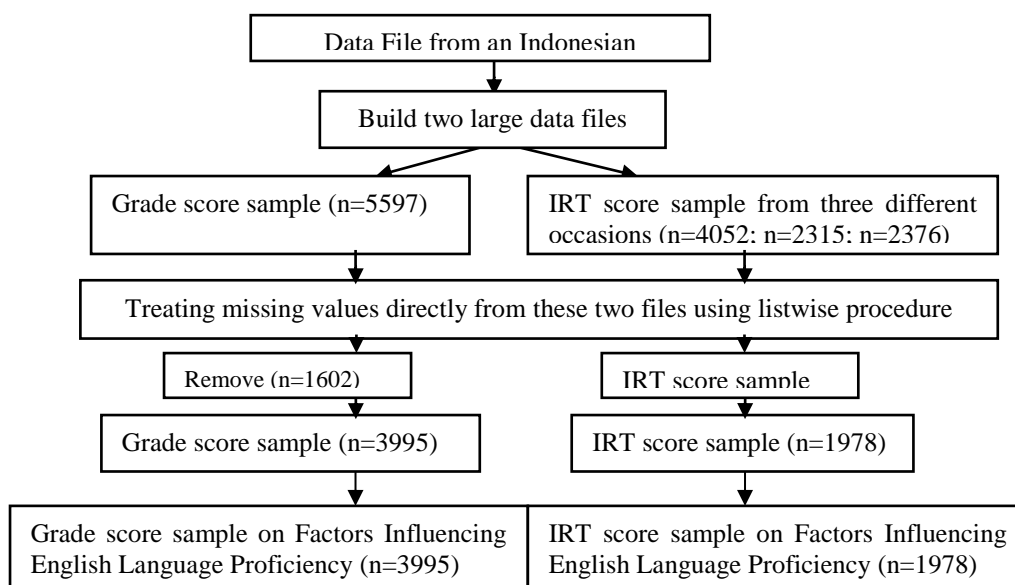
Data File from an Indonesian

Build two large data files

Grade score sample (n=5597)

IRT score sample from three different occasions (n=4052; n=2315; n=2376)

Treating missing values directly from these two files using listwise procedure

Remove (n=1602)

IRT score sample

Grade score sample (n=3995)

IRT score sample (n=1978)

Grade score sample on Factors Influencing English Language Proficiency (n=3995)

IRT score sample on Factors Influencing English Language Proficiency (n=1978)